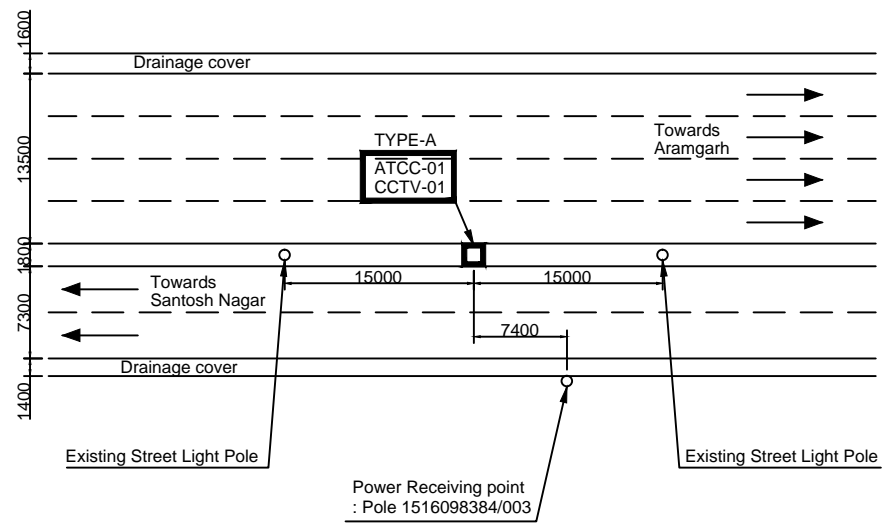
1600

Drainage cover

Towards Aramgarh

TYPE-A

ATCC-01
CCTV-01

13500

1800

1800

Towards Santosh Nagar

15000

15000

7300

7400

Drainage cover

1400

Existing Street Light Pole

Existing Street Light Pole

Power Receiving point
: Pole 1516098384/003